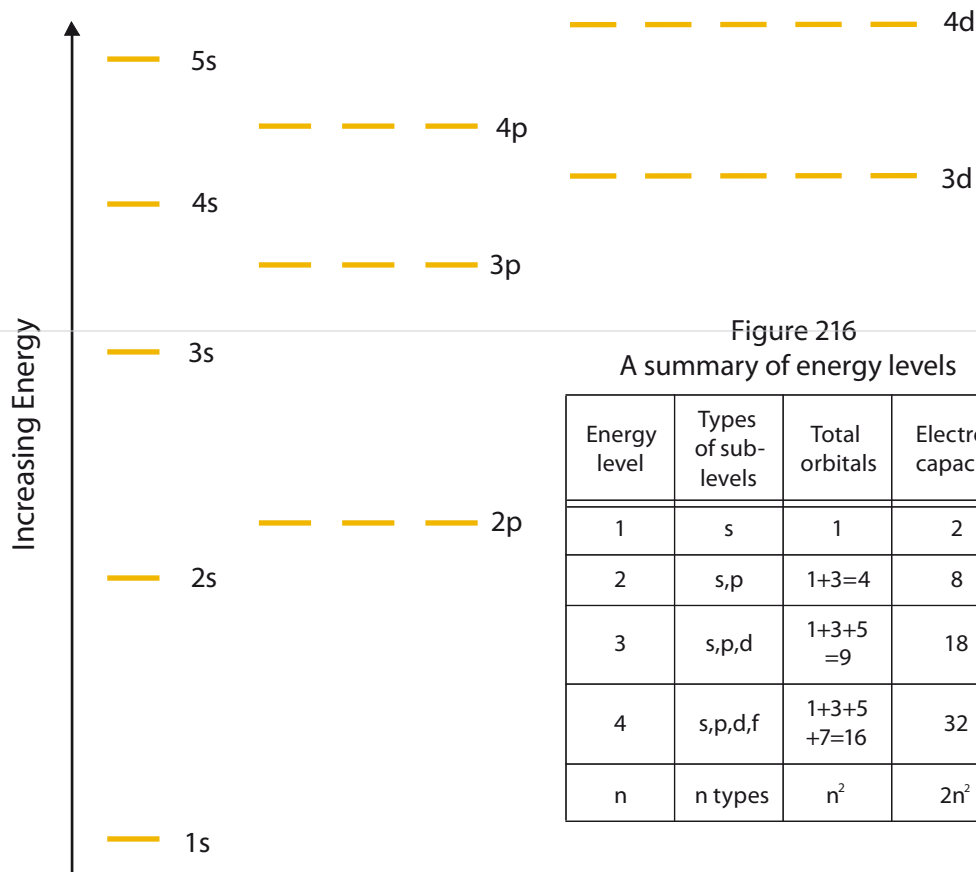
Increasing Energy

5s

4p

4s

3p

3s

2p

2s

1s

4d

3d

Figure 216
A summary of energy levels

| Energy level | Types of sub-levels | Total orbitals | Electro capac |
|---|---|---|---|
| 1 | s | 1 | 2 |
| 2 | s,p | 1+3=4 | 8 |
| 3 | s,p,d | 1+3+5 =9 | 18 |
| 4 | s,p,d,f | 1+3+5 +7=16 | 32 |
| n | n types | $n^2$ | $2n^2$ |